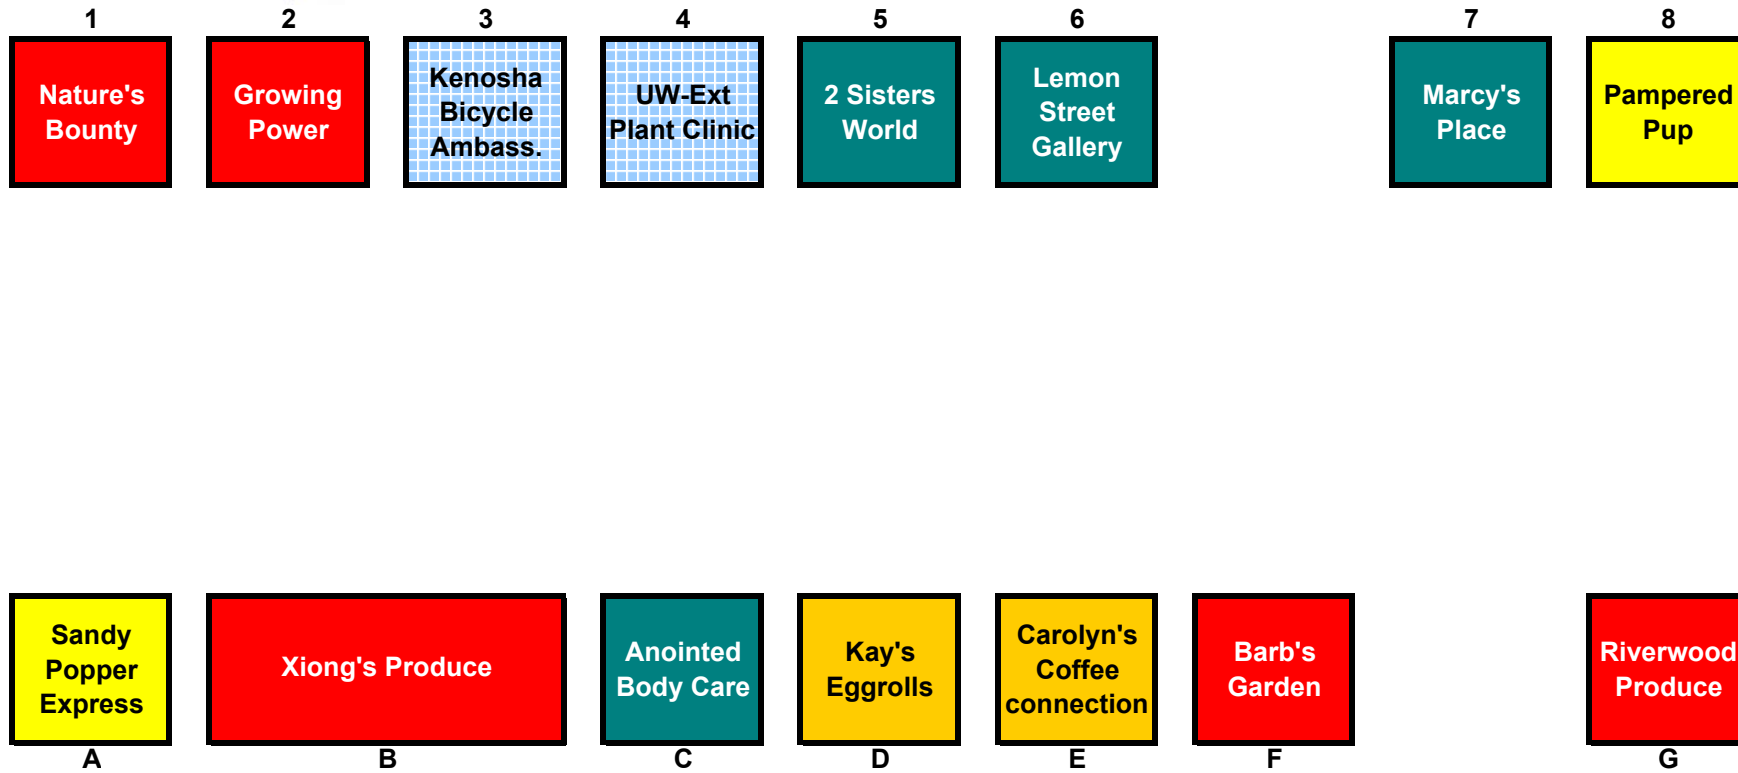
1
Nature's Bounty

2
Growing Power

3
Kenosha Bicycle Ambass.

4
UW-Ext Plant Clinic

5
2 Sisters World

6
Lemon Street Gallery

7
Marcy's Place

8
Pampered Pup

Sandy Popper Express
A

Xiong's Produce
B

Anointed Body Care
C

Kay's Eggrolls
D

Carolyn's Coffee connection
E

Barb's Garden
F

Riverwood Produce
G